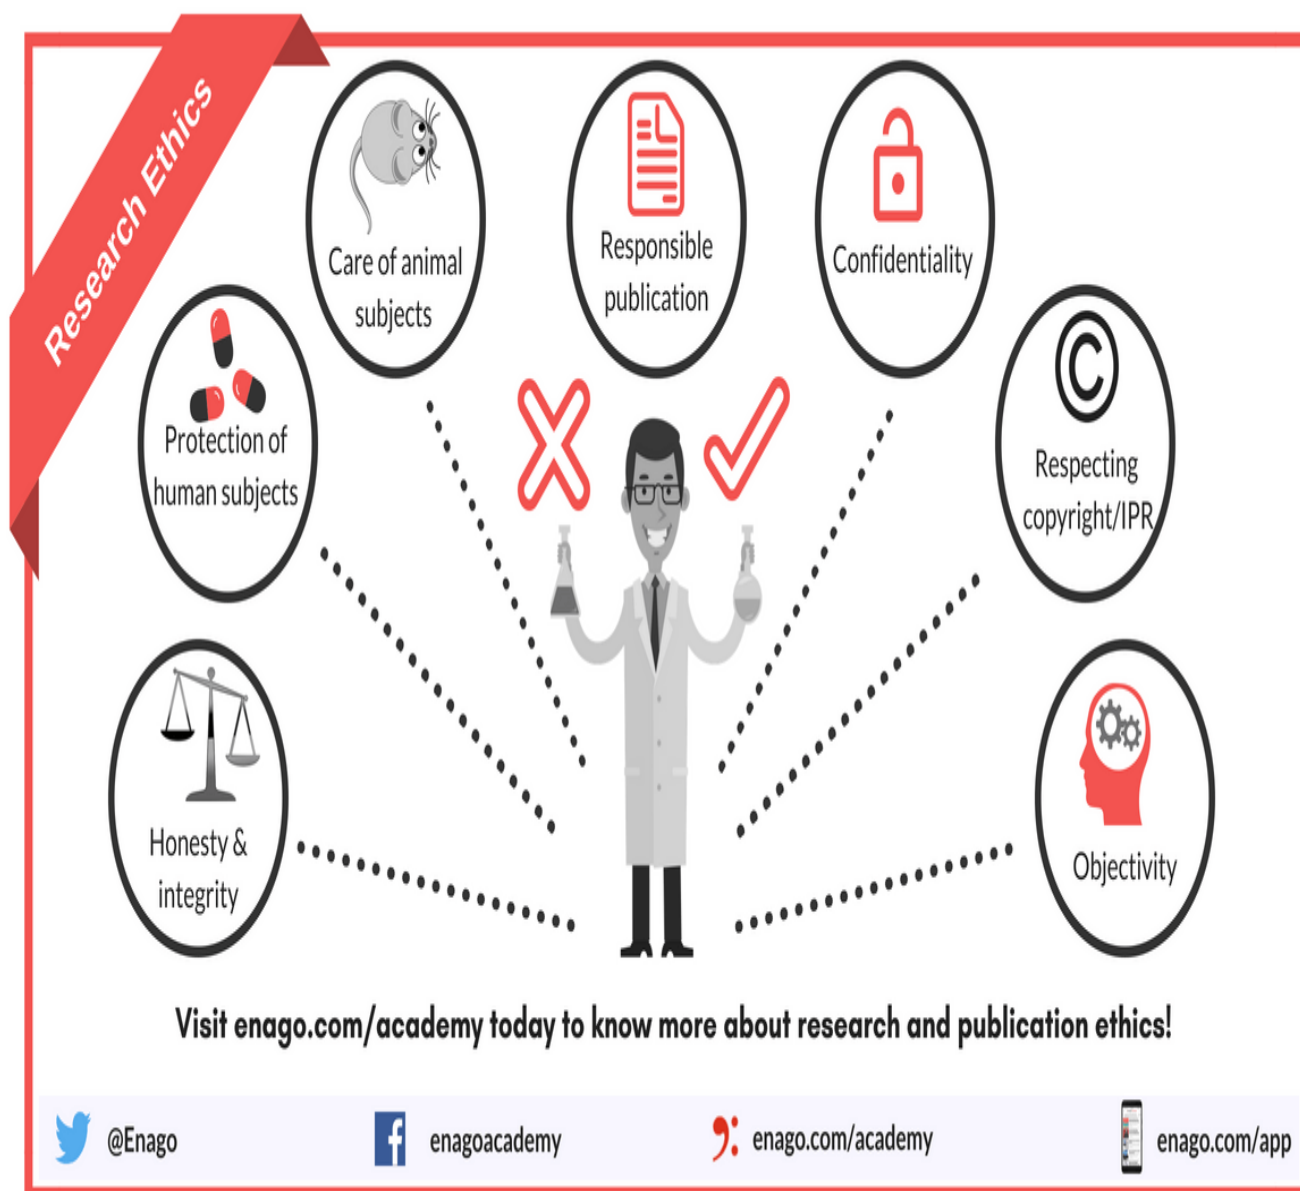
Research Ethics

Care of animal subjects

Responsible publication

Confidentiality

Protection of human subjects

Respecting copyright/IPR

Honesty & integrity

Objectivity

Visit enago.com/academy today to know more about research and publication ethics!

@Enago

enagoacademy

enago.com/academy

enago.com/app